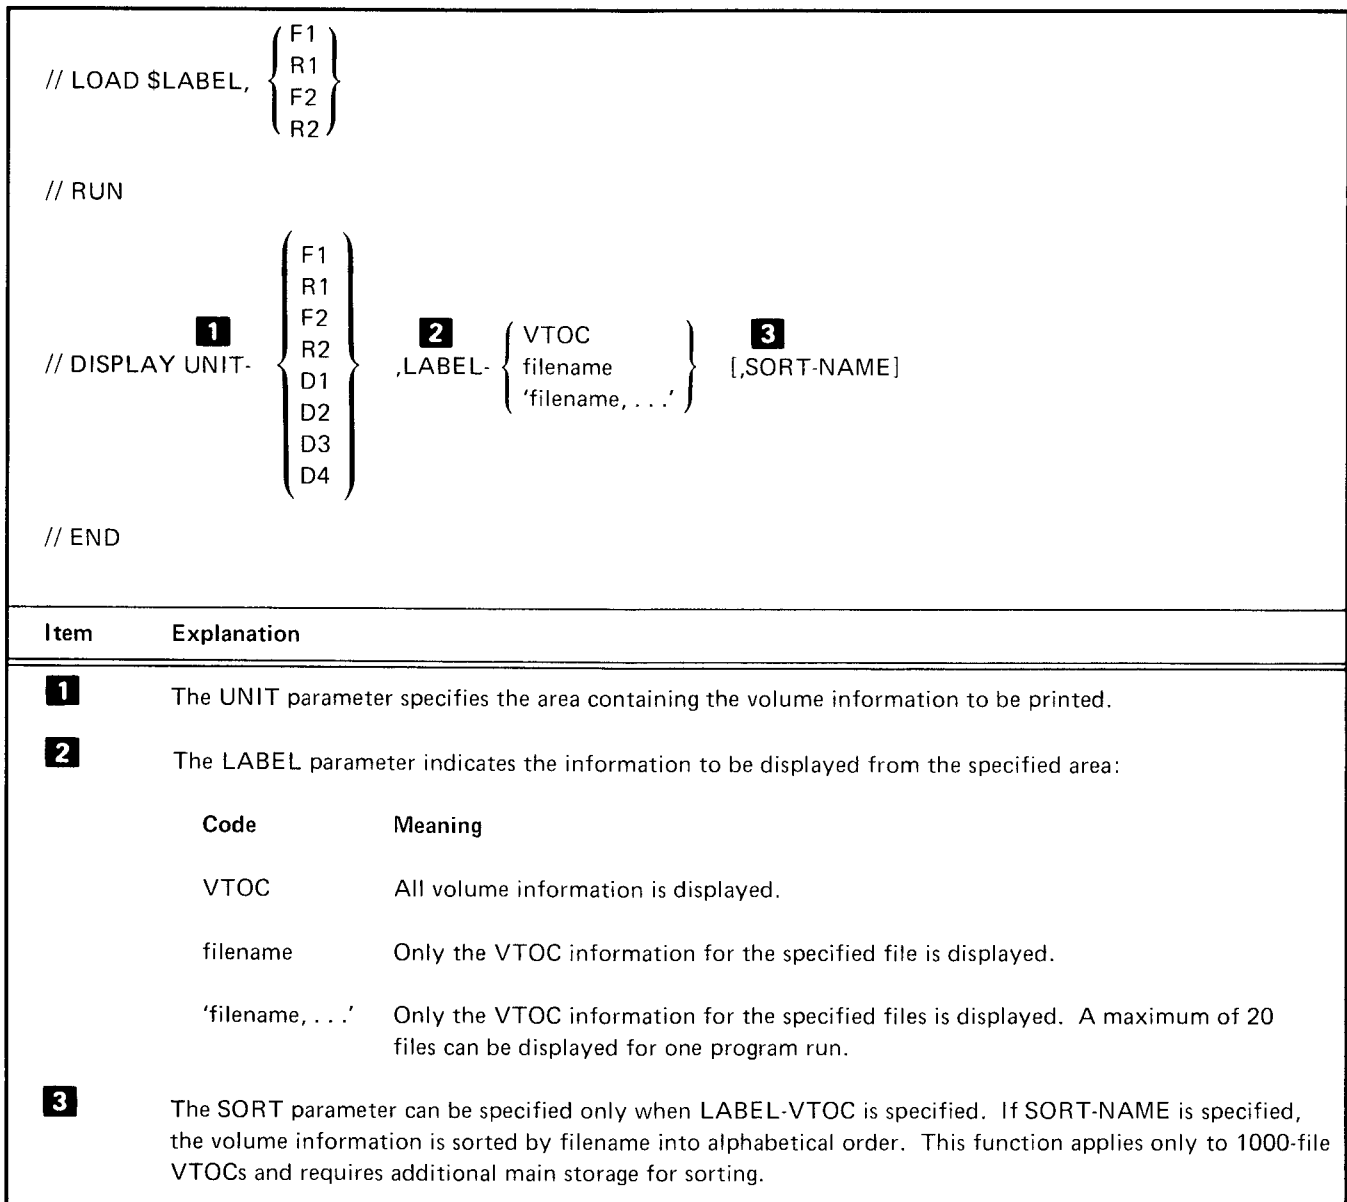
// LOAD $LABEL, $\begin{Bmatrix} F1 \\ R1 \\ F2 \\ R2 \end{Bmatrix}$

// RUN

// DISPLAY UNIT- **1** $\begin{Bmatrix} F1 \\ R1 \\ F2 \\ R2 \\ D1 \\ D2 \\ D3 \\ D4 \end{Bmatrix}$ ,LABEL- **2** $\begin{Bmatrix} \text{VTOC} \\ \text{filename} \\ \text{'filename, . . .'} \end{Bmatrix}$ **3** [,SORT-NAME]

// END

| Item | Explanation |
|---|---|
| 1 | The UNIT parameter specifies the area containing the volume information to be printed. |
| 2 | The LABEL parameter indicates the information to be displayed from the specified area: |
| 3 | The SORT parameter can be specified only when LABEL-VTOC is specified. If SORT-NAME is specified, the volume information is sorted by filename into alphabetical order. This function applies only to 1000-file VTOCs and requires additional main storage for sorting. |

| Code | Meaning |
|---|---|
| VTOC | All volume information is displayed. |
| filename | Only the VTOC information for the specified file is displayed. |
| 'filename, . . .' | Only the VTOC information for the specified files is displayed. A maximum of 20 files can be displayed for one program run. |